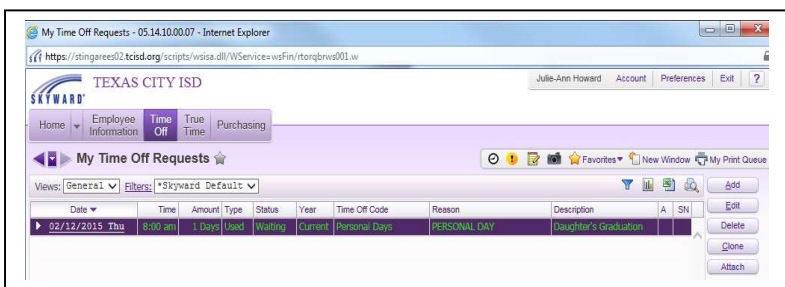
My Time Off Requests - 05.14.10.00.07 - Internet Explorer

https://stingarees02.tcisd.org/scripts/wsisa.dll/WService=wsFin/rtorqbrws001.w

TEXAS CITY ISD

SKYWARD

Julie-Ann Howard Account Preferences Exit ?

Home Employee Information Time Off True Time Purchasing

My Time Off Requests

Favorites New Window My Print Queue

Views: General Filters: *Skyward Default

| Date | Time | Amount | Type | Status | Year | Time Off Code | Reason | Description | A | SN |
|---|---|---|---|---|---|---|---|---|---|---|
| 02/12/2015 Thu | 8:00 am | 1 Days | Used | Waiting | Current | Personal Days | PERSONAL DAY | Daughter's Graduation | | |

Add
Edit
Delete
Clone
Attach